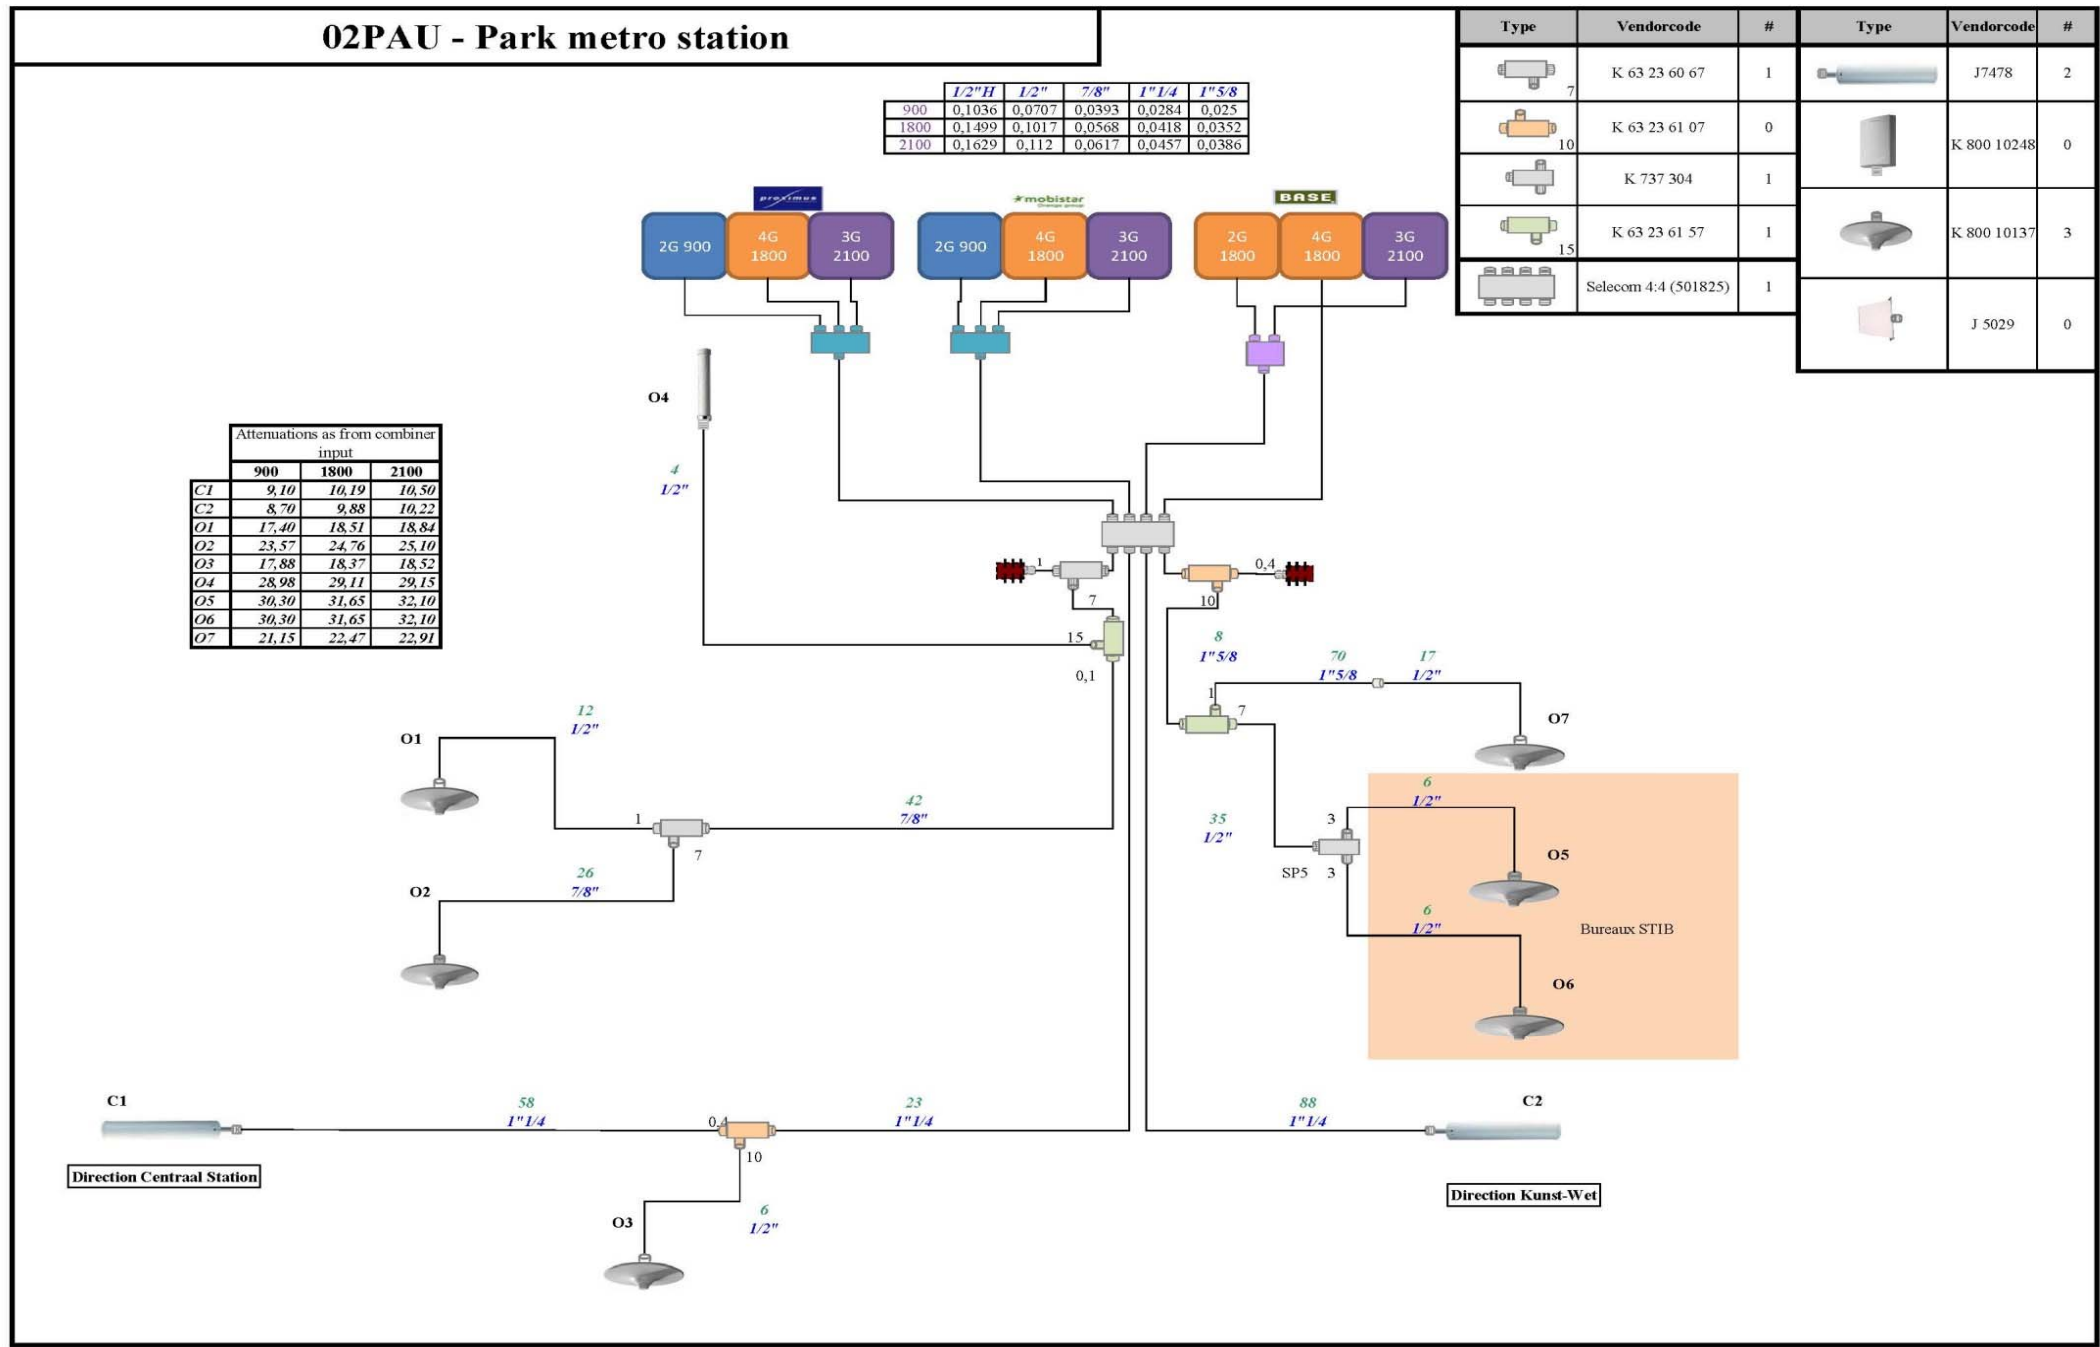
02PAU - Park metro station

| Type | Vendorcode | # |
|---|---|---|
| 7 | K 63 23 60 67 | 1 |
| 10 | K 63 23 61 07 | 0 |
| | K 737 304 | 1 |
| 15 | K 63 23 61 57 | 1 |
| | Selecom 4:4 (501825) | 1 |

| Type | Vendorcode | # |
|---|---|---|
| | J7478 | 2 |
| | K 800 10248 | 0 |
| | K 800 10137 | 3 |
| | J 5029 | 0 |

| | 1/2"H | 1/2" | 7/8" | 1"1/4 | 1"5/8 |
|---|---|---|---|---|---|
| 900 | 0,1036 | 0,0707 | 0,0393 | 0,0284 | 0,025 |
| 1800 | 0,1499 | 0,1017 | 0,0568 | 0,0418 | 0,0352 |
| 2100 | 0,1629 | 0,112 | 0,0617 | 0,0457 | 0,0386 |

proximus
2G 900
4G 1800
3G 2100

mobistar Orange group
2G 900
4G 1800
3G 2100

BASE
2G 1800
4G 1800
3G 2100

| | Attenuations as from combiner input | | |
|---|---|---|---|
| | 900 | 1800 | 2100 |
| C1 | 9,10 | 10,19 | 10,50 |
| C2 | 8,70 | 9,88 | 10,22 |
| O1 | 17,40 | 18,51 | 18,84 |
| O2 | 23,57 | 24,76 | 25,10 |
| O3 | 17,88 | 18,37 | 18,52 |
| O4 | 28,98 | 29,11 | 29,15 |
| O5 | 30,30 | 31,65 | 32,10 |
| O6 | 30,30 | 31,65 | 32,10 |
| O7 | 21,15 | 22,47 | 22,91 |

O4
4
1/2"
1
7
0,4
10
15
0,1
8
1"5/8
70
1"5/8
17
1/2"
1
7
O7
O1
12
1/2"
1
42
7/8"
7
O2
26
7/8"
35
1/2"
3
SP5 3
6
1/2"
O5
6
1/2"
Bureaux STIB
O6
C1
58
1"1/4
0,4
23
1"1/4
10
88
1"1/4
C2
Direction Centraal Station
O3
6
1/2"
Direction Kunst-Wet